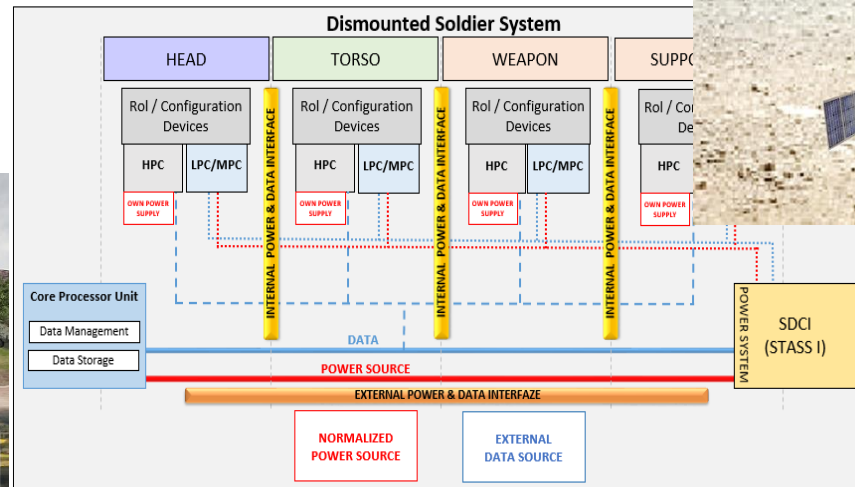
Dismounted Soldier System

HEAD

TORSO

WEAPON

SUPPO

RoI / Configuration Devices

HPC

LPC/MPC

OWN POWER SUPPLY

INTERNAL POWER & DATA INTERFACE

RoI / Configuration Devices

HPC

LPC/MPC

OWN POWER SUPPLY

INTERNAL POWER & DATA INTERFACE

RoI / Configuration Devices

HPC

LPC/MPC

OWN POWER SUPPLY

INTERNAL POWER & DATA INTERFACE

RoI / C

De

HPC

OWN POWER SUPPLY

Core Processor Unit

Data Management

Data Storage

DATA

POWER SOURCE

POWER SYSTEM

SDCI (STASS I)

EXTERNAL POWER & DATA INTERFAZE

NORMALIZED POWER SOURCE

EXTERNAL DATA SOURCE